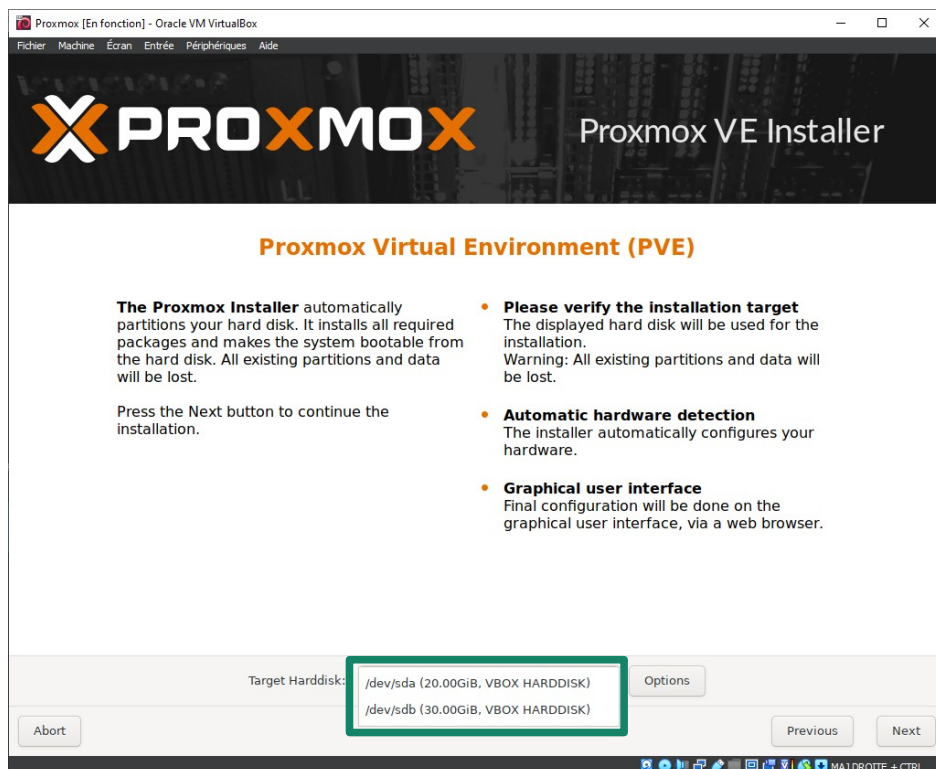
Proxmox [En fonction] - Oracle VM VirtualBox

Fichier Machine Écran Entrée Périphériques Aide

PROXMOX

Proxmox VE Installer

Proxmox Virtual Environment (PVE)

The Proxmox Installer automatically partitions your hard disk. It installs all required packages and makes the system bootable from the hard disk. All existing partitions and data will be lost.

Press the Next button to continue the installation.

• Please verify the installation target
The displayed hard disk will be used for the installation.
Warning: All existing partitions and data will be lost.

• Automatic hardware detection
The installer automatically configures your hardware.

• Graphical user interface
Final configuration will be done on the graphical user interface, via a web browser.

Target Harddisk:

/dev/sda (20.00GiB, VBOX HARDDISK)

/dev/sdb (30.00GiB, VBOX HARDDISK)

Options

Abort

Previous

Next

MAJ DROITE + CTRL